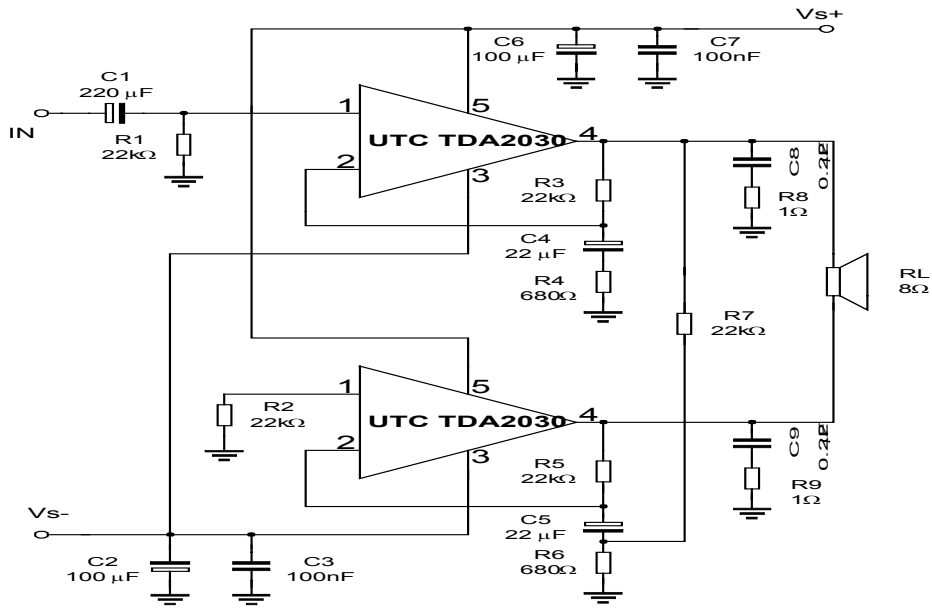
Vs+

C6
100 µF

C7
100nF

C1
220 µF

IN

R1
22kΩ

1

5

UTC TDA2030

4

2

3

R3
22kΩ

C8
0.22

R8
1Ω

C4
22 µF

R4
680Ω

RL
8Ω

R7
22kΩ

1

5

R2
22kΩ

UTC TDA2030

4

2

3

C9
0.22

R5
22kΩ

R9
1Ω

Vs-

C5
22 µF

R6
680Ω

C2
100 µF

C3
100nF